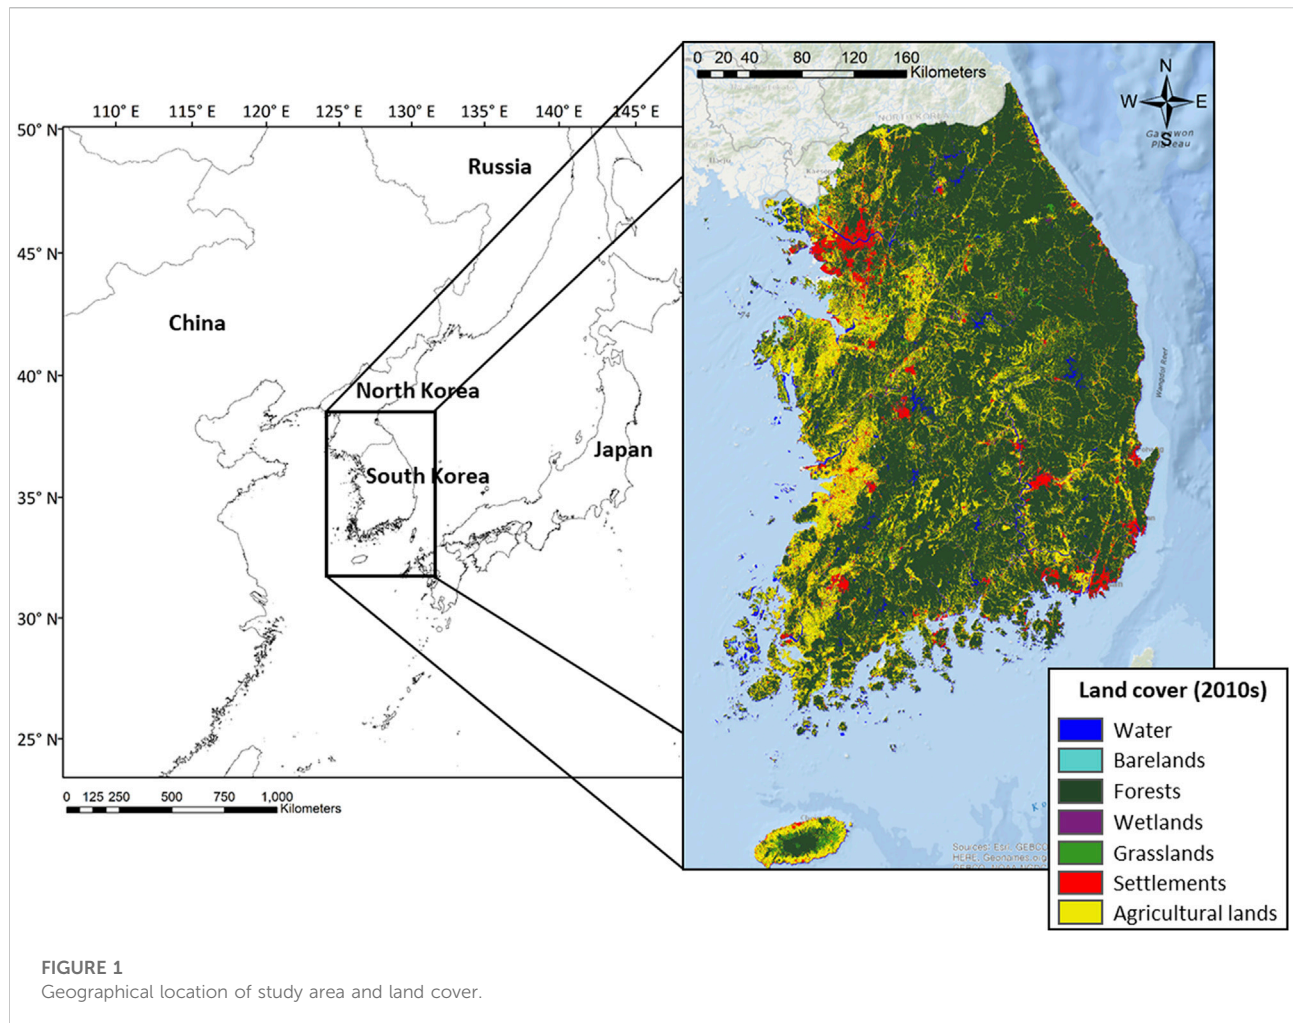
110° E 115° E 120° E 125° E 130° E 135° E 140° E 145° E

50° N
45° N
40° N
35° N
30° N
25° N

Russia

China

North Korea

South Korea

Japan

0 125 250 500 750 1,000 Kilometers

0 20 40 80 120 160 Kilometers

N W E S

Gangwon Plateau

Sources: Esri, GEBCO, HERE, Geonames.org

Land cover (2010s)

Water
Barelands
Forests
Wetlands
Grasslands
Settlements
Agricultural lands

FIGURE 1
Geographical location of study area and land cover.